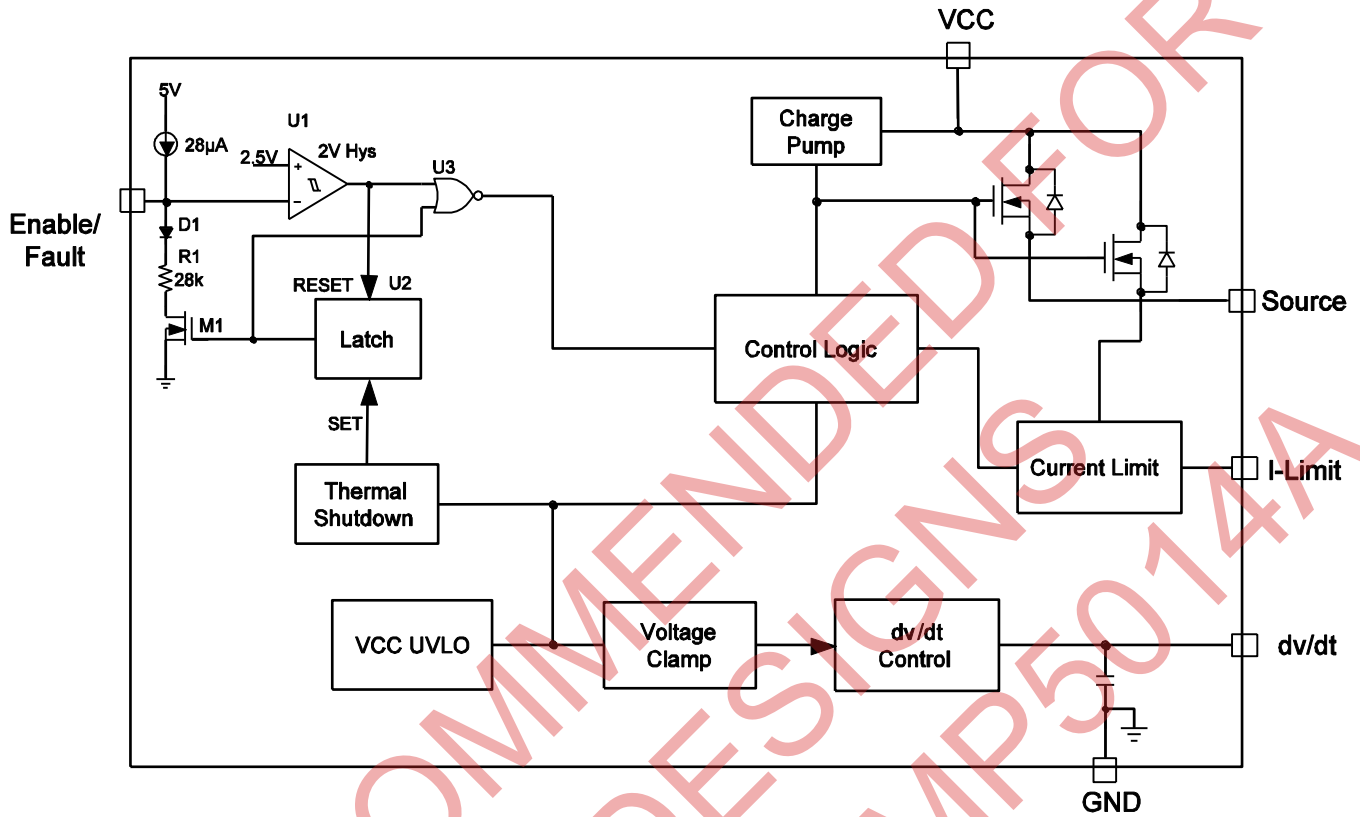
VCC

5V

28µA

U1

2.5V

2V Hys

U3

Enable/
Fault

D1

R1
28k

RESET

U2

M1

Latch

SET

Thermal
Shutdown

Charge
Pump

Control Logic

Source

Current Limit

I-Limit

VCC UVLO

Voltage
Clamp

dv/dt
Control

dv/dt

GND

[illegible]OMMENDED FOR
DESIGNS
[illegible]MP5014A